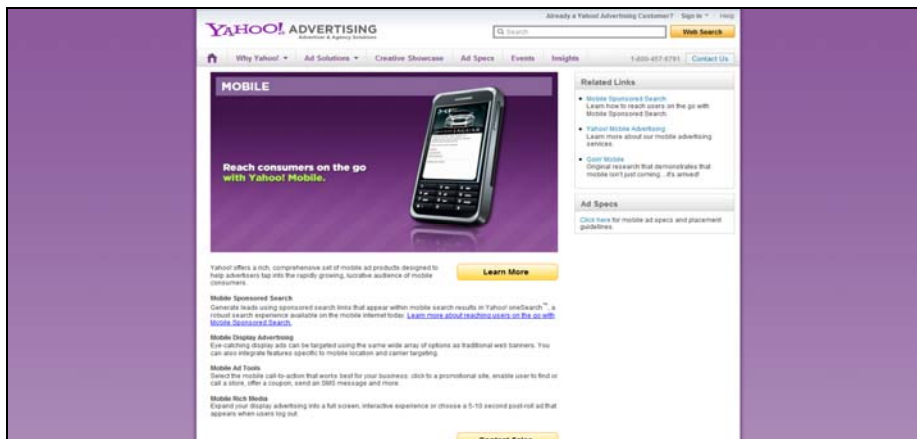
Already a Yahoo! Advertising Customer? Sign In | Help

YAHOO! ADVERTISING
Advertiser & Agency Solutions

Search

Web Search

Why Yahoo! ▾ Ad Solutions ▾ Creative Showcase Ad Specs Events Insights 1-800-457-6781 Contact Us

MOBILE

Reach consumers on the go with Yahoo! Mobile.

Yahoo! offers a rich, comprehensive set of mobile ad products designed to help advertisers tap into the rapidly growing, lucrative audience of mobile consumers.

Learn More

Mobile Sponsored Search
Generate leads using sponsored search links that appear within mobile search results in Yahoo! oneSearch™, a robust search experience available on the mobile internet today. Learn more about reaching users on the go with Mobile Sponsored Search.

Mobile Display Advertising
Eye-catching display ads can be targeted using the same wide array of options as traditional web banners. You can also integrate features specific to mobile location and carrier targeting.

Mobile Ad Tools
Select the mobile call-to-action that works best for your business: click to a promotional site, enable user to find or call a store, offer a coupon, send an SMS message and more.

Mobile Rich Media
Expand your display advertising into a full screen, interactive experience or choose a 5-10 second post-roll ad that appears when users log out.

Contact Sales

Related Links

Mobile Sponsored Search
Learn how to reach users on the go with Mobile Sponsored Search.

Yahoo! Mobile Advertising
Learn more about our mobile advertising services.

Goin' Mobile
Original research that demonstrates that mobile isn't just coming... it's arrived!

Ad Specs

Click here for mobile ad specs and placement guidelines.